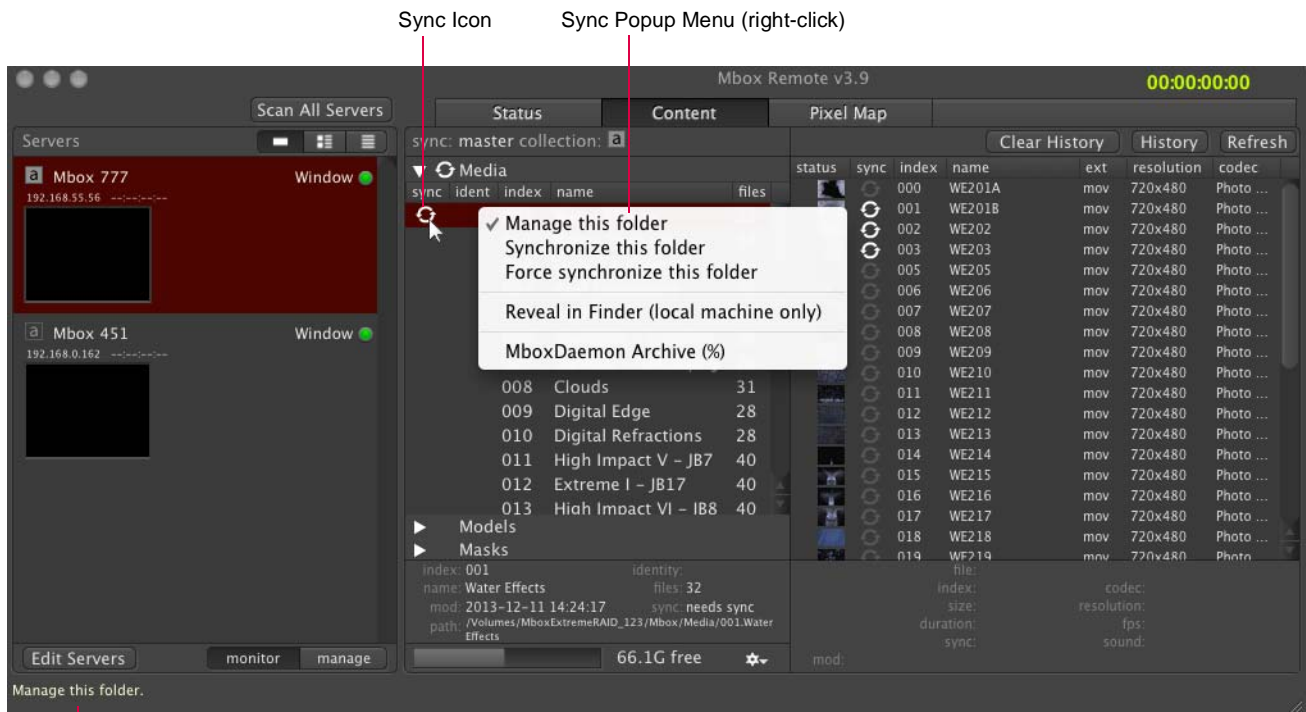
Sync Icon

Sync Popup Menu (right-click)

Mbox Remote v3.9

00:00:00:00

Scan All Servers

Status

Content

Pixel Map

Servers

sync: master collection: a

Clear History

History

Refresh

a Mbox 777

Window

192.168.55.56 --:--:--:--

a Mbox 451

Window

192.168.0.162 --:--:--:--

▼ Media

sync ident index name files

✓ Manage this folder
Synchronize this folder
Force synchronize this folder

Reveal in Finder (local machine only)

MboxDaemon Archive (%)

| index | name | files |
|---|---|---|
| 008 | Clouds | 31 |
| 009 | Digital Edge | 28 |
| 010 | Digital Refractions | 28 |
| 011 | High Impact V - JB7 | 40 |
| 012 | Extreme I - JB17 | 40 |
| 013 | High Impact VI - JB8 | 40 |

▶ Models

▶ Masks

index: 001 identity:
name: Water Effects files: 32
mod: 2013-12-11 14:24:17 sync: needs sync
path: /Volumes/MboxExtremeRAID_123/Mbox/Media/001.Water Effects

66.1G free

| status | sync | index | name | ext | resolution | codec |
|---|---|---|---|---|---|---|
| | | 000 | WE201A | mov | 720x480 | Photo ... |
| | | 001 | WE201B | mov | 720x480 | Photo ... |
| | | 002 | WE202 | mov | 720x480 | Photo ... |
| | | 003 | WE203 | mov | 720x480 | Photo ... |
| | | 005 | WE205 | mov | 720x480 | Photo ... |
| | | 006 | WE206 | mov | 720x480 | Photo ... |
| | | 007 | WE207 | mov | 720x480 | Photo ... |
| | | 008 | WE208 | mov | 720x480 | Photo ... |
| | | 009 | WE209 | mov | 720x480 | Photo ... |
| | | 010 | WE210 | mov | 720x480 | Photo ... |
| | | 011 | WE211 | mov | 720x480 | Photo ... |
| | | 012 | WE212 | mov | 720x480 | Photo ... |
| | | 013 | WE213 | mov | 720x480 | Photo ... |
| | | 014 | WE214 | mov | 720x480 | Photo ... |
| | | 015 | WE215 | mov | 720x480 | Photo ... |
| | | 016 | WE216 | mov | 720x480 | Photo ... |
| | | 017 | WE217 | mov | 720x480 | Photo ... |
| | | 018 | WE218 | mov | 720x480 | Photo ... |
| | | 019 | WE219 | mov | 720x480 | Photo ... |

file:
index: codec:
size: resolution:
duration: fps:
sync: sound:
mod:

Edit Servers

monitor

manage

Manage this folder.